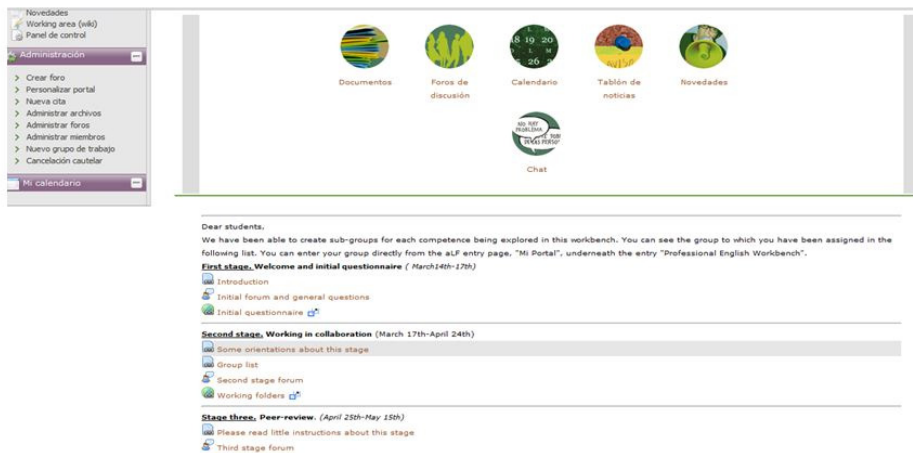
Novedades
Working area (wiki)
Panel de control

Administración

Crear foro
Personalizar portal
Nueva cita
Administrar archivos
Administrar foros
Administrar miembros
Nuevo grupo de trabajo
Cancelación cautelar

Mi calendario

Documentos
Foros de discusión
Calendario
Tablón de noticias
Novedades
Chat

Dear students.

We have been able to create sub-groups for each competence being explored in this workbench. You can see the group to which you have been assigned in the following list. You can enter your group directly from the aLF entry page, "Mi Portal", underneath the entry "Professional English Workbench".

First stage. Welcome and initial questionnaire ( March14th-17th)

Introduction
Initial forum and general questions
Initial questionnaire

Second stage. Working in collaboration (March 17th-April 24th)

Some orientations about this stage
Group list
Second stage forum
Working folders

Stage three. Peer-review. (April 25th-May 15th)

Please read little instructions about this stage
Third stage forum